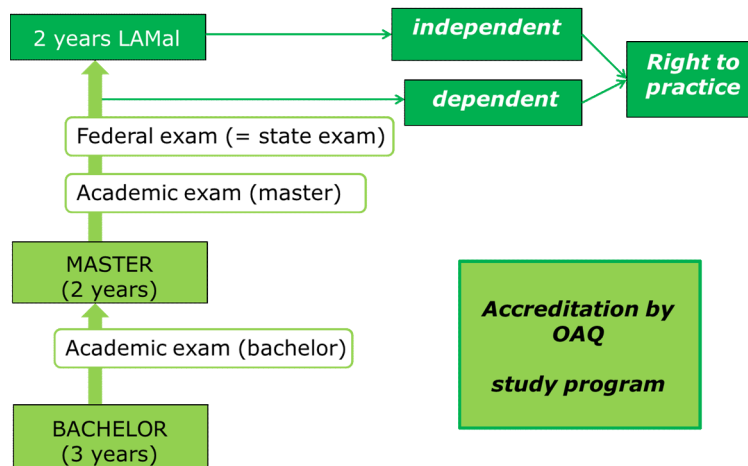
2 years LAMal

independent

dependent

Right to practice

Federal exam (= state exam)

Academic exam (master)

MASTER (2 years)

Accreditation by OAQ

study program

Academic exam (bachelor)

BACHELOR (3 years)